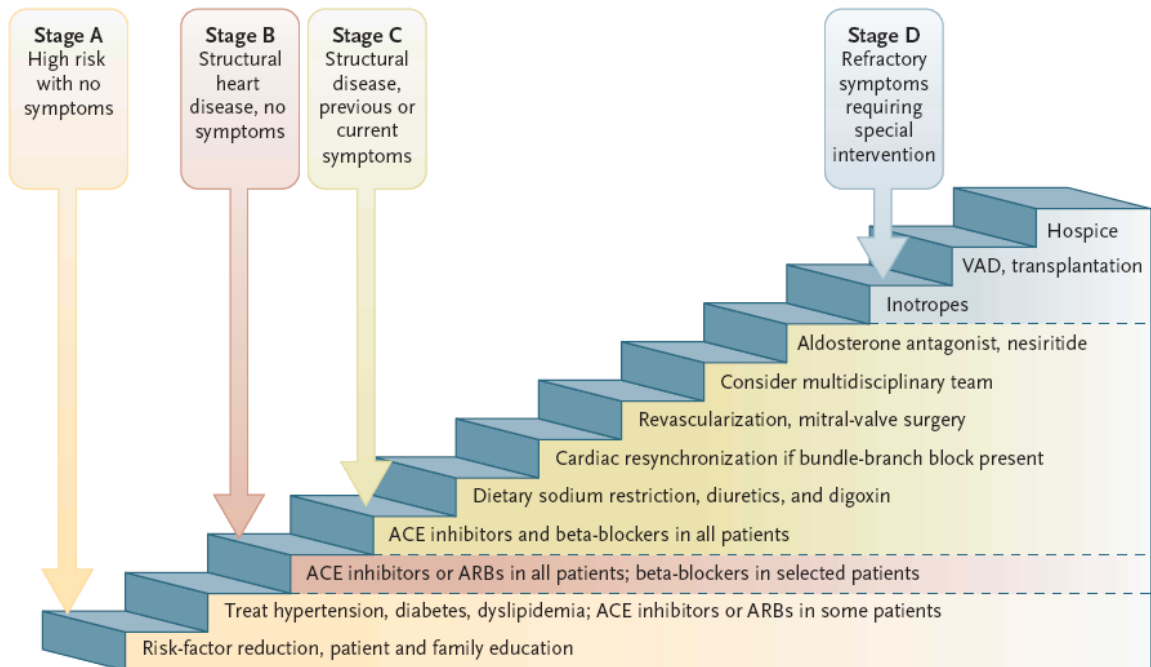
Stage A
High risk with no symptoms

Stage B
Structural heart disease, no symptoms

Stage C
Structural disease, previous or current symptoms

Stage D
Refractory symptoms requiring special intervention

Hospice

VAD, transplantation

Inotropes

Aldosterone antagonist, nesiritide

Consider multidisciplinary team

Revascularization, mitral-valve surgery

Cardiac resynchronization if bundle-branch block present

Dietary sodium restriction, diuretics, and digoxin

ACE inhibitors and beta-blockers in all patients

ACE inhibitors or ARBs in all patients; beta-blockers in selected patients

Treat hypertension, diabetes, dyslipidemia; ACE inhibitors or ARBs in some patients

Risk-factor reduction, patient and family education